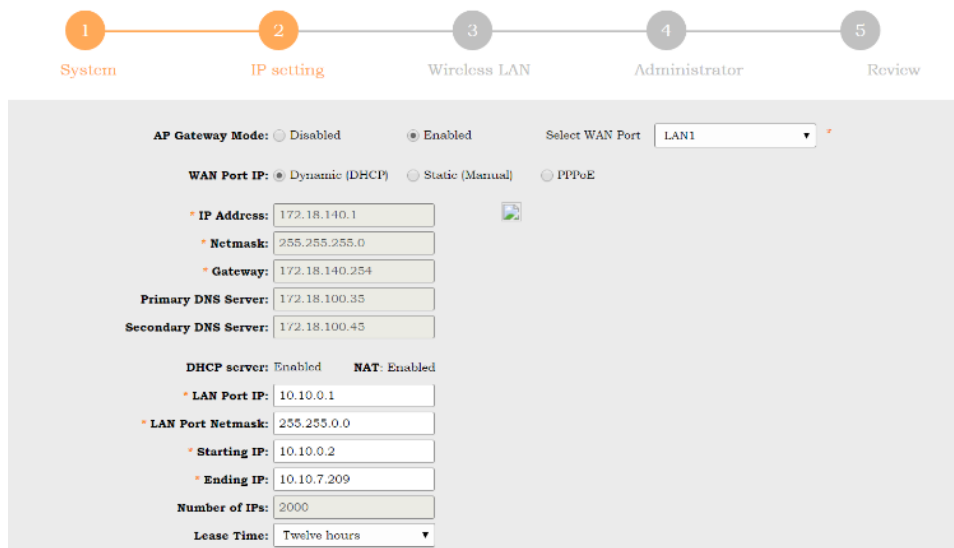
1 System
2 IP setting
3 Wireless LAN
4 Administrator
5 Review

AP Gateway Mode: Disabled Enabled Select WAN Port LAN1 *

WAN Port IP: Dynamic (DHCP) Static (Manual) PPPoE

* IP Address: 172.18.140.1
* Netmask: 255.255.255.0
* Gateway: 172.18.140.254
Primary DNS Server: 172.18.100.35
Secondary DNS Server: 172.18.100.45

DHCP server: Enabled NAT: Enabled
* LAN Port IP: 10.10.0.1
* LAN Port Netmask: 255.255.0.0
* Starting IP: 10.10.0.2
* Ending IP: 10.10.7.209
Number of IPs: 2000
Lease Time: Twelve hours